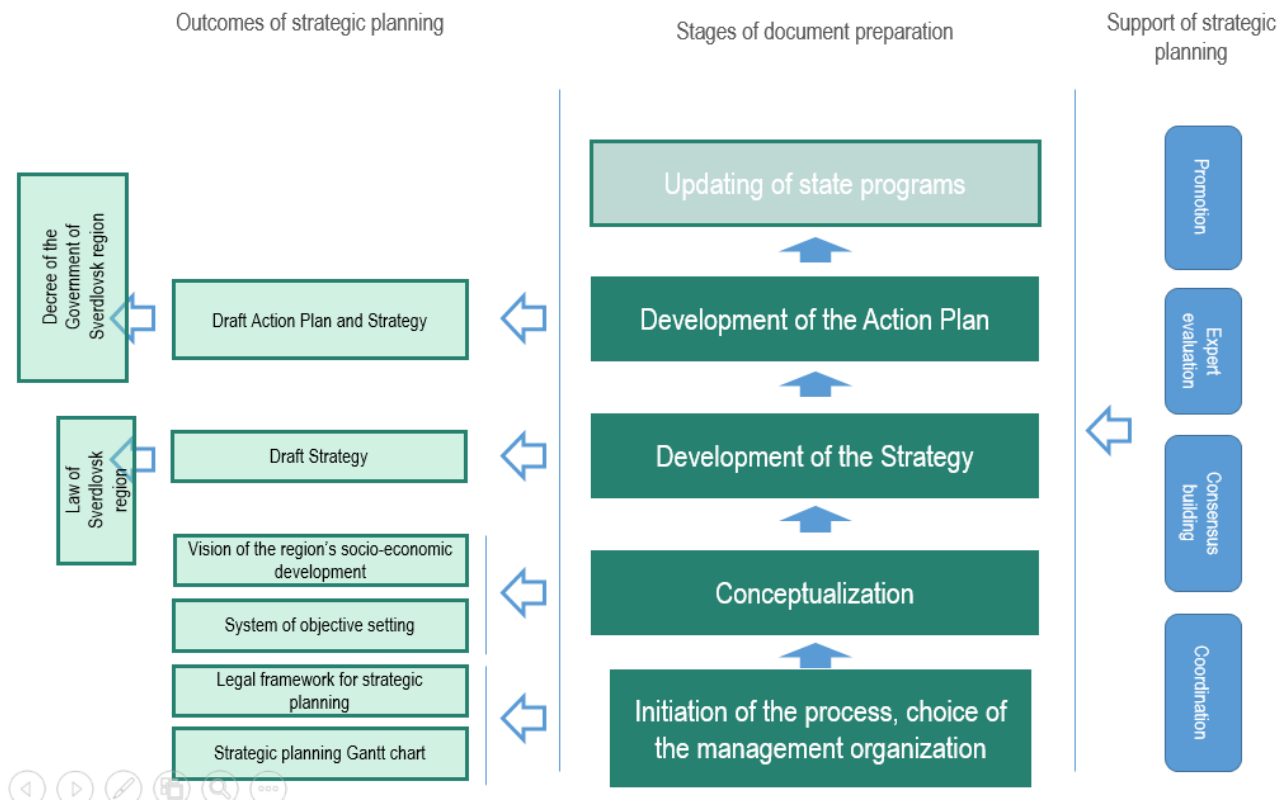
Outcomes of strategic planning

Stages of document preparation

Support of strategic planning

Updating of state programs

Decree of the Government of Sverdlovsk region

Draft Action Plan and Strategy

Development of the Action Plan

Law of Sverdlovsk region

Draft Strategy

Development of the Strategy

Vision of the region's socio-economic development

System of objective setting

Conceptualization

Legal framework for strategic planning

Strategic planning Gantt chart

Initiation of the process, choice of the management organization

Promotion

Expert evaluation

Consensus building

Coordination